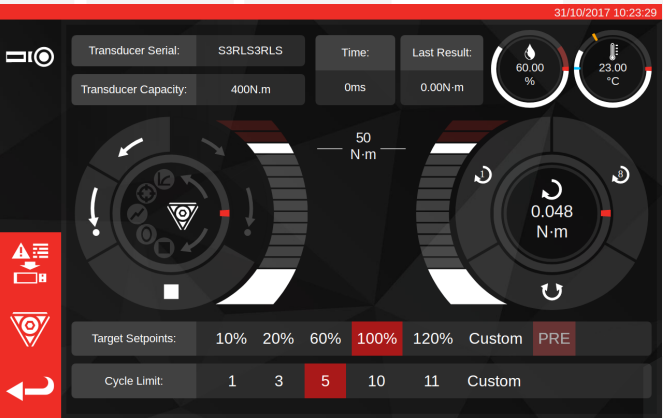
31/10/2017 10:23:29

Transducer Serial: S3RLS3RLS

Transducer Capacity: 400N.m

Time: 0ms

Last Result: 0.00N·m

60.00 %

23.00 °C

50 N·m

1

8

0.048 N·m

Target Setpoints: 10% 20% 60% 100% 120% Custom PRE

Cycle Limit: 1 3 5 10 11 Custom